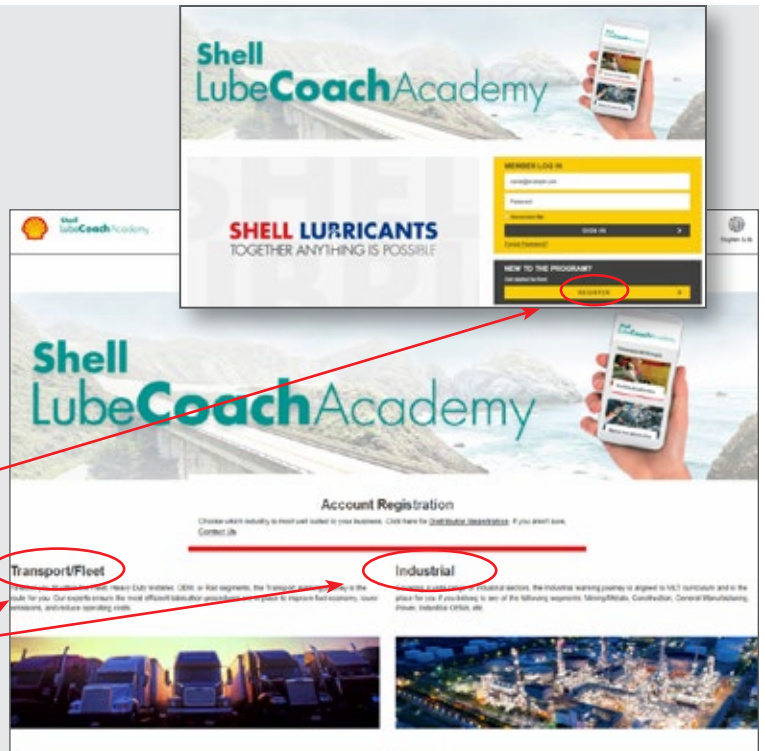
Shell LubeCoachAcademy

SHELL LUBRICANTS
TOGETHER ANYTHING IS POSSIBLE

MEMBER LOG IN

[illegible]

Password

Remember Me

SIGN IN

Forgot Password?

NEW TO THE PROGRAM?

Get started to Shell

REGISTER

Shell LubeCoachAcademy

English (US)

Shell LubeCoachAcademy

Account Registration

Choose which industry is most well suited to your business. Click here for Distributor Registration. If you aren't sure, Contact Us.

Transport/Fleet

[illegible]

Industrial

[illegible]